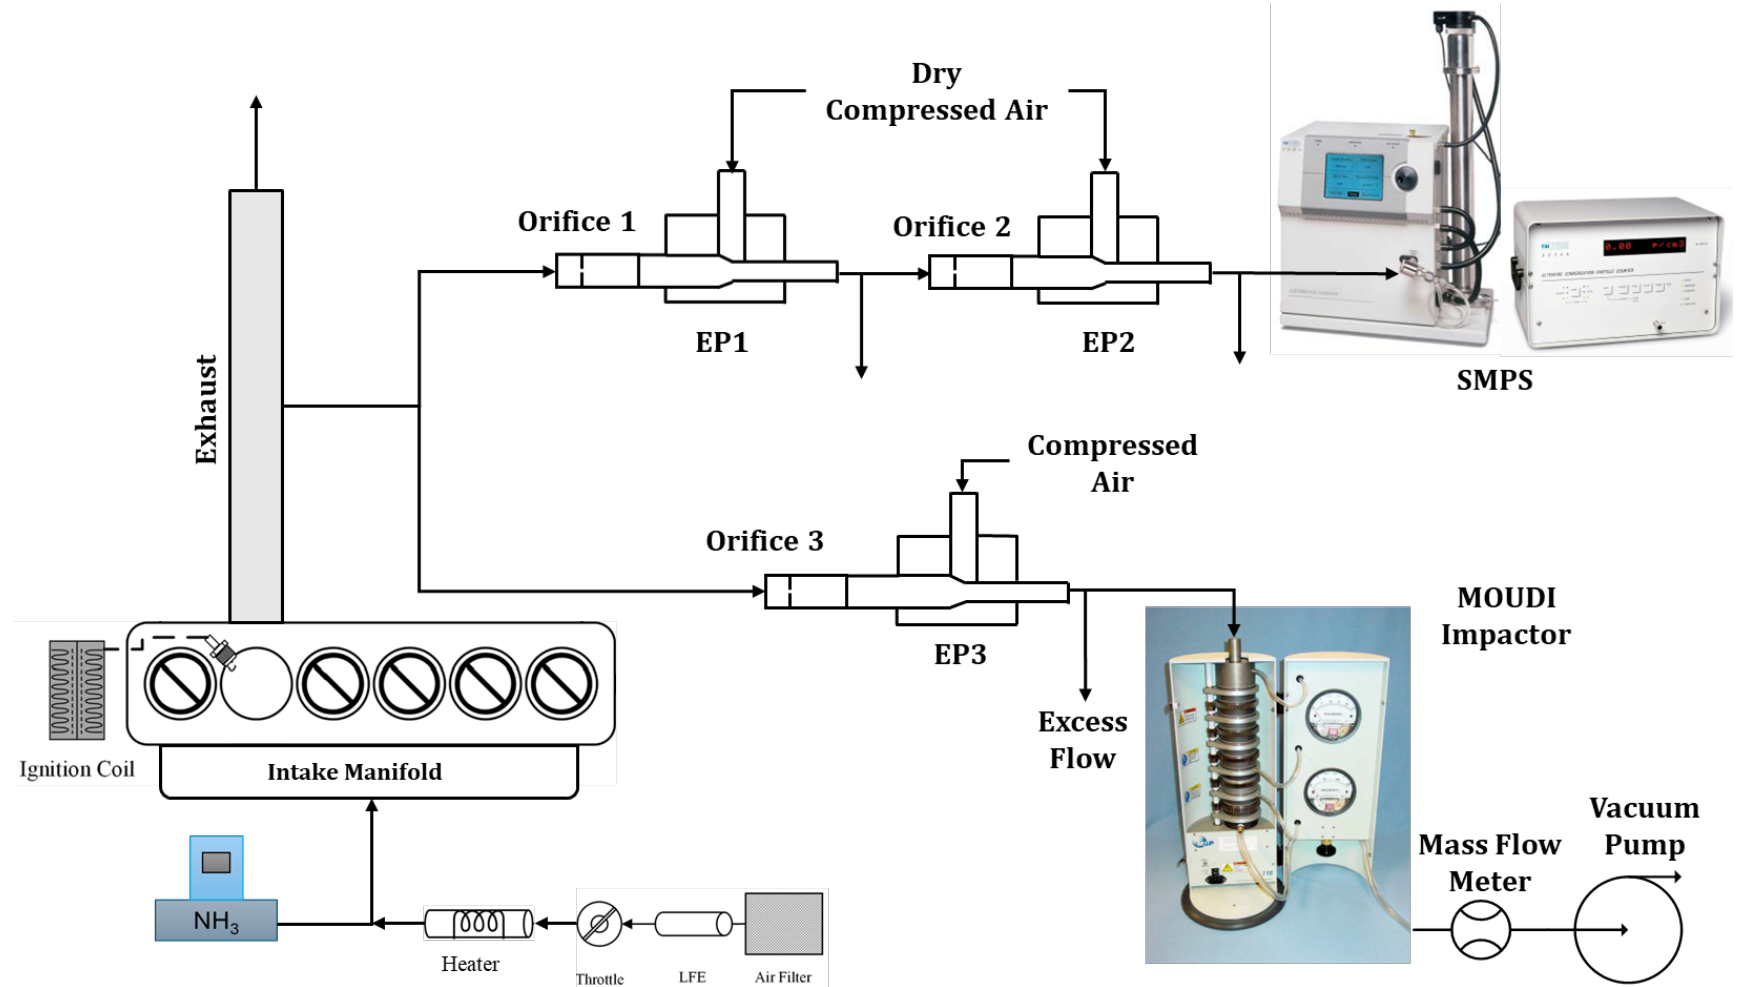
Dry
Compressed Air

Orifice 1

Orifice 2

EP1

EP2

SMPS

Exhaust

Compressed
Air

Orifice 3

EP3

MOUDI
Impactor

Excess
Flow

Ignition Coil

Intake Manifold

Vacuum
Pump

Mass Flow
Meter

$NH_3$

Heater

Throttle

LFE

Air Filter